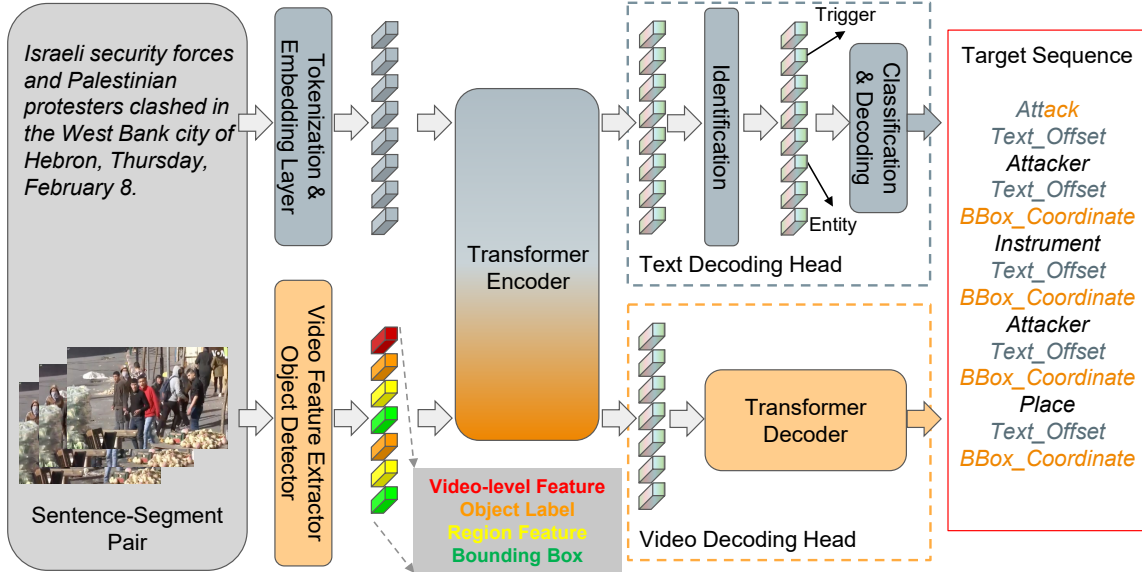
Israeli security forces and Palestinian protesters clashed in the West Bank city of Hebron, Thursday, February 8.

Sentence-Segment Pair

Tokenization & Embedding Layer

Video Feature Extractor Object Detector

Video-level Feature
Object Label
Region Feature
Bounding Box

Transformer Encoder

Identification

Trigger

Entity

Classification & Decoding

Text Decoding Head

Transformer Decoder

Video Decoding Head

Target Sequence

Attack
Text_Offset
Attacker
Text_Offset
BBox_Coordinate
Instrument
Text_Offset
BBox_Coordinate
Attacker
Text_Offset
BBox_Coordinate
Place
Text_Offset
BBox_Coordinate